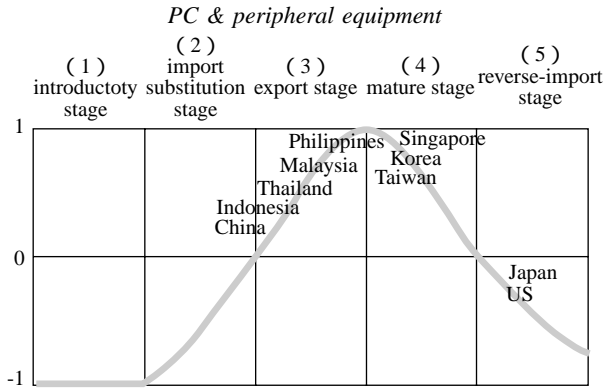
PC & peripheral equipment

(1) introductoty stage

(2) import substitution stage

(3) export stage

(4) mature stage

(5) reverse-import stage

1

0

-1

Philippines

Malaysia

Thailand

Indonesia

China

Singapore

Korea

Taiwan

Japan

US